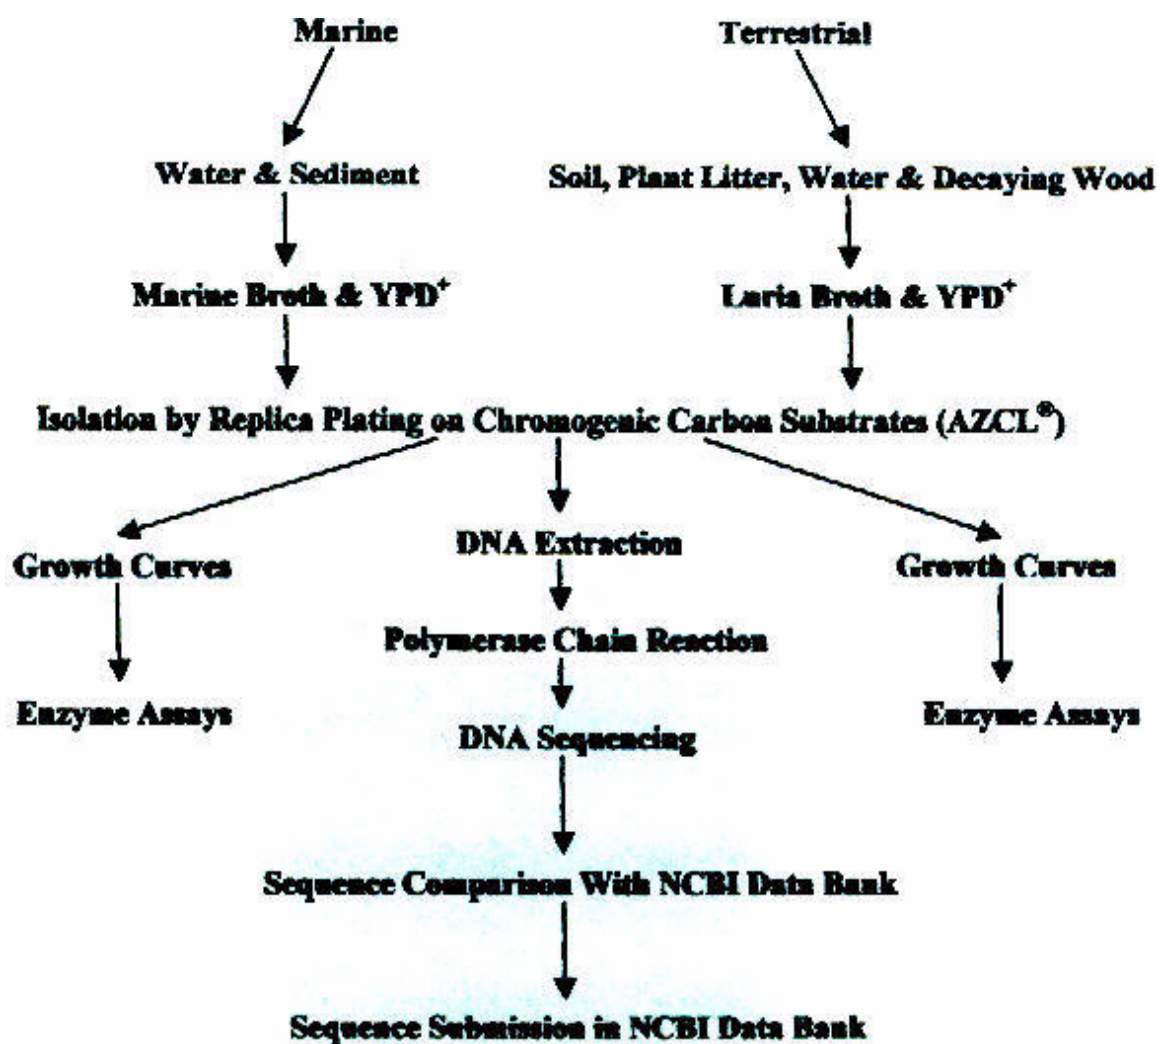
Marine

Terrestrial

Water & Sediment

Soil, Plant Litter, Water & Decaying Wood

Marine Broth & YPD$^+$

Luria Broth & YPD$^+$

Isolation by Replica Plating on Chromogenic Carbon Substrates (AZCL$^®$)

Growth Curves

DNA Extraction

Growth Curves

Polymerase Chain Reaction

Enzyme Assays

DNA Sequencing

Enzyme Assays

Sequence Comparison With NCBI Data Bank

Sequence Submission in NCBI Data Bank